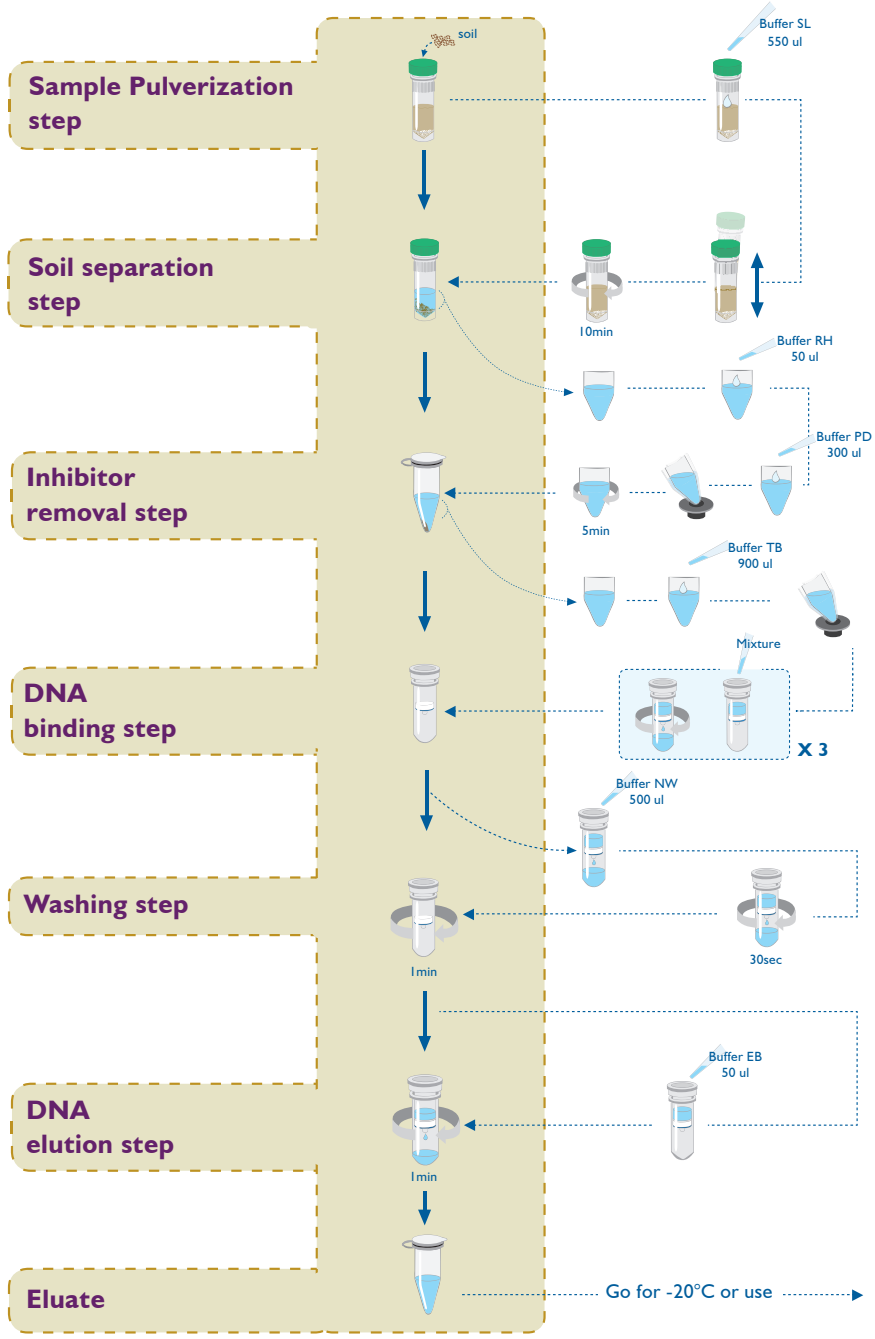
soil

Buffer SL
550 ul

Sample Pulverization step

Soil separation step

10min

Buffer RH
50 ul

Buffer PD
300 ul

Inhibitor removal step

5min

Buffer TB
900 ul

Mixture

DNA binding step

X 3

Buffer NW
500 ul

Washing step

1min

30sec

Buffer EB
50 ul

DNA elution step

1min

Eluate

Go for -20°C or use